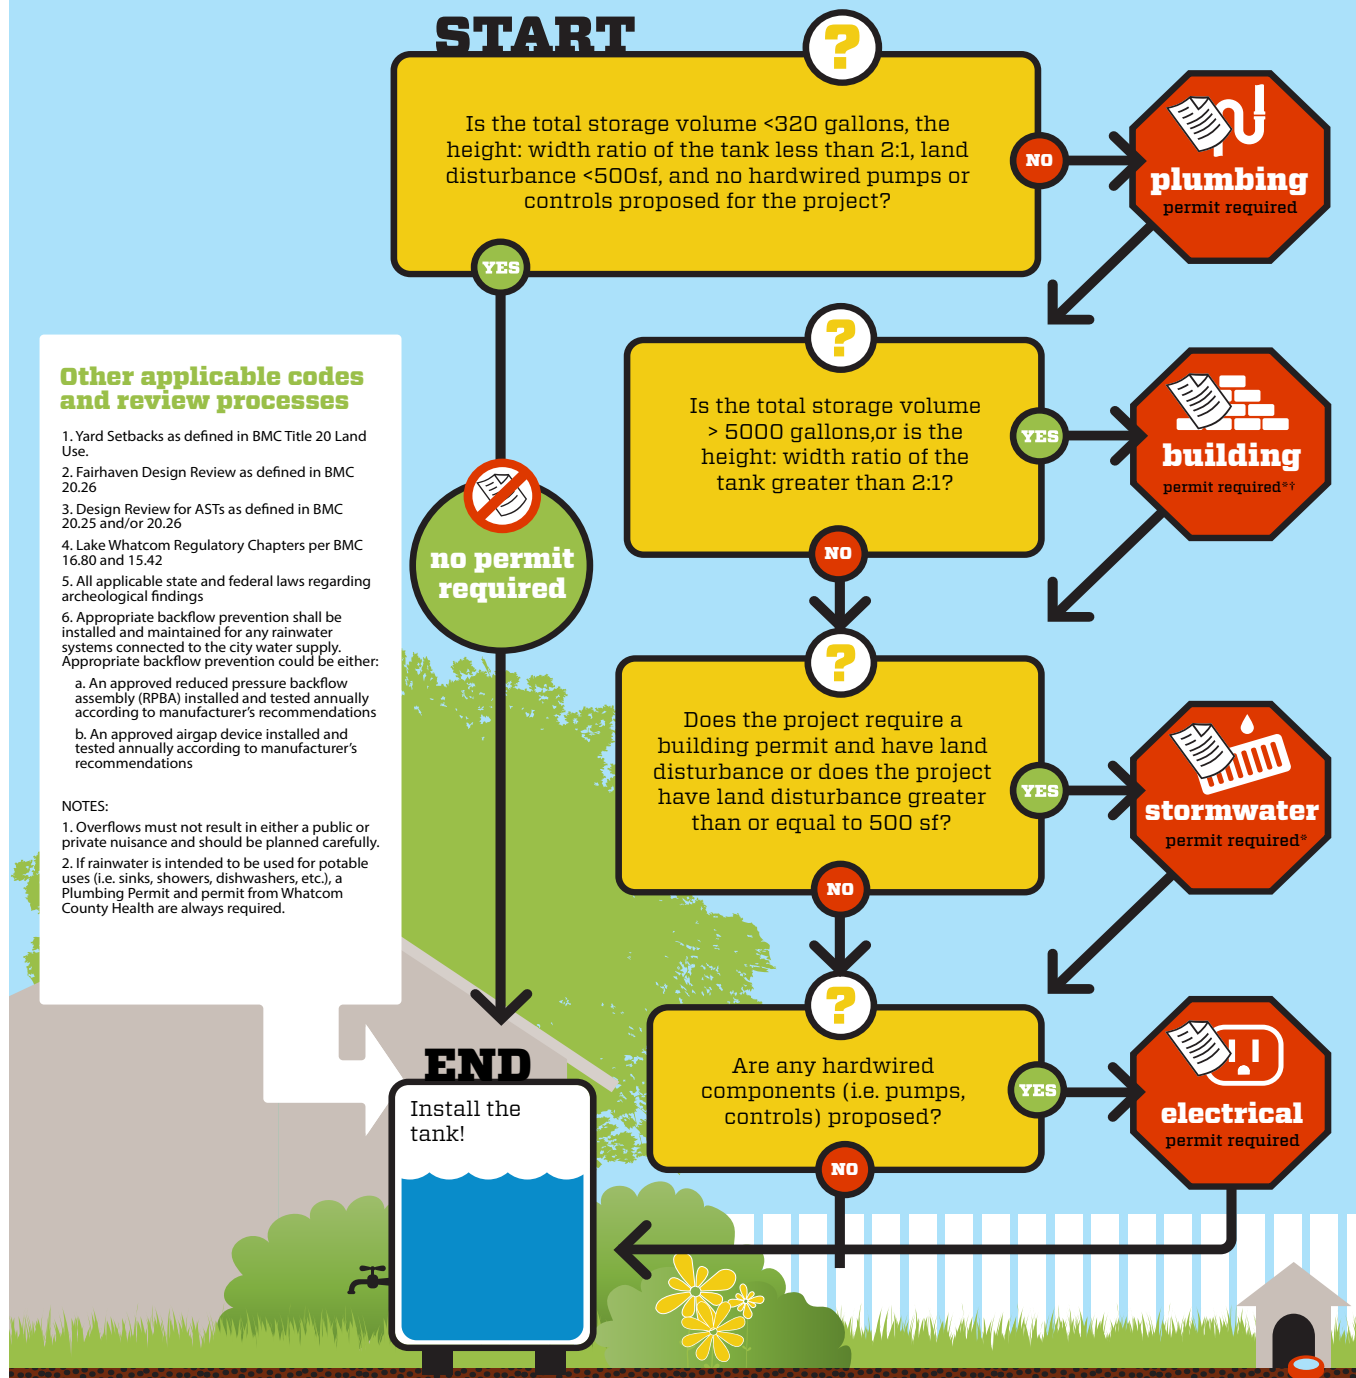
START

?

Is the total storage volume <320 gallons, the height: width ratio of the tank less than 2:1, land disturbance <500sf, and no hardwired pumps or controls proposed for the project?

NO

plumbing
permit required

YES

?

Is the total storage volume > 5000 gallons,or is the height: width ratio of the tank greater than 2:1?

YES

building
permit required*†

NO

?

Does the project require a building permit and have land disturbance or does the project have land disturbance greater than or equal to 500 sf?

YES

stormwater
permit required*

NO

?

Are any hardwired components (i.e. pumps, controls) proposed?

YES

electrical
permit required

NO

no permit required

END

Install the tank!

Other applicable codes and review processes

1. Yard Setbacks as defined in BMC Title 20 Land Use.

2. Fairhaven Design Review as defined in BMC 20.26

3. Design Review for ASTs as defined in BMC 20.25 and/or 20.26

4. Lake Whatcom Regulatory Chapters per BMC 16.80 and 15.42

5. All applicable state and federal laws regarding archeological findings

6. Appropriate backflow prevention shall be installed and maintained for any rainwater systems connected to the city water supply. Appropriate backflow prevention could be either:

a. An approved reduced pressure backflow assembly (RPBA) installed and tested annually according to manufacturer's recommendations

b. An approved airgap device installed and tested annually according to manufacturer's recommendations

NOTES:

1. Overflows must not result in either a public or private nuisance and should be planned carefully.

2. If rainwater is intended to be used for potable uses (i.e. sinks, showers, dishwashers, etc.), a Plumbing Permit and permit from Whatcom County Health are always required.